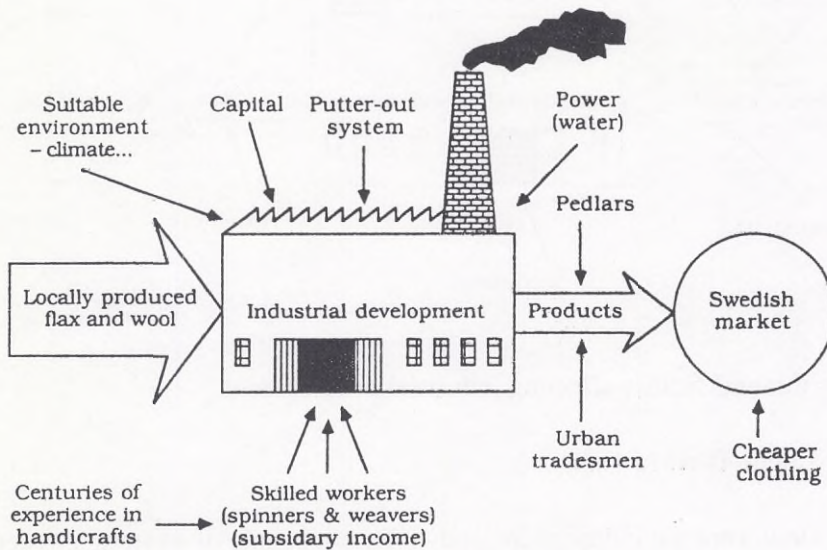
Suitable environment – climate...

Capital

Putter-out system

Power (water)

Pedlars

Locally produced flax and wool

Industrial development

Products

Swedish market

Urban tradesmen

Cheaper clothing

Centuries of experience in handicrafts

Skilled workers (spinners & weavers) (subsidary income)